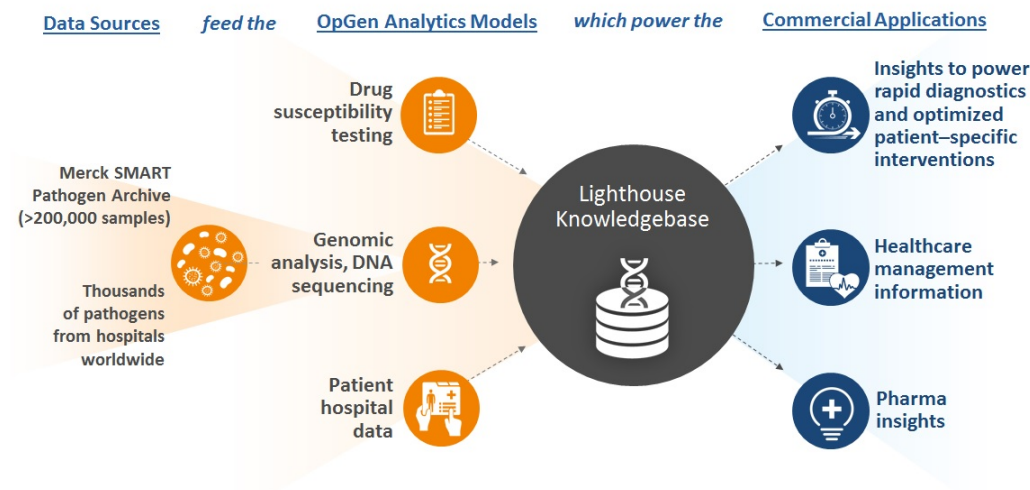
Data Sources feed the OpGen Analytics Models which power the Commercial Applications

Merck SMART Pathogen Archive (>200,000 samples)

Thousands of pathogens from hospitals worldwide

Drug susceptibility testing

Genomic analysis, DNA sequencing

Patient hospital data

Lighthouse Knowledgebase

Insights to power rapid diagnostics and optimized patient–specific interventions

Healthcare management information

Pharma insights